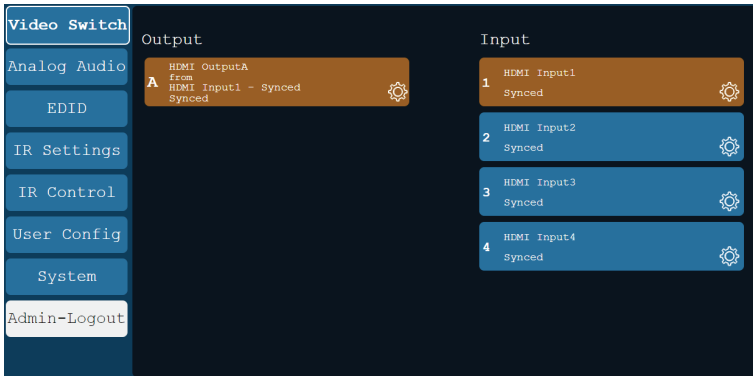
Video Switch
Analog Audio
EDID
IR Settings
IR Control
User Config
System
Admin-Logout

Output

A HDMI OutputA
from
HDMI Input1 - Synced
Synced

Input

1 HDMI Input1
Synced

2 HDMI Input2
Synced

3 HDMI Input3
Synced

4 HDMI Input4
Synced